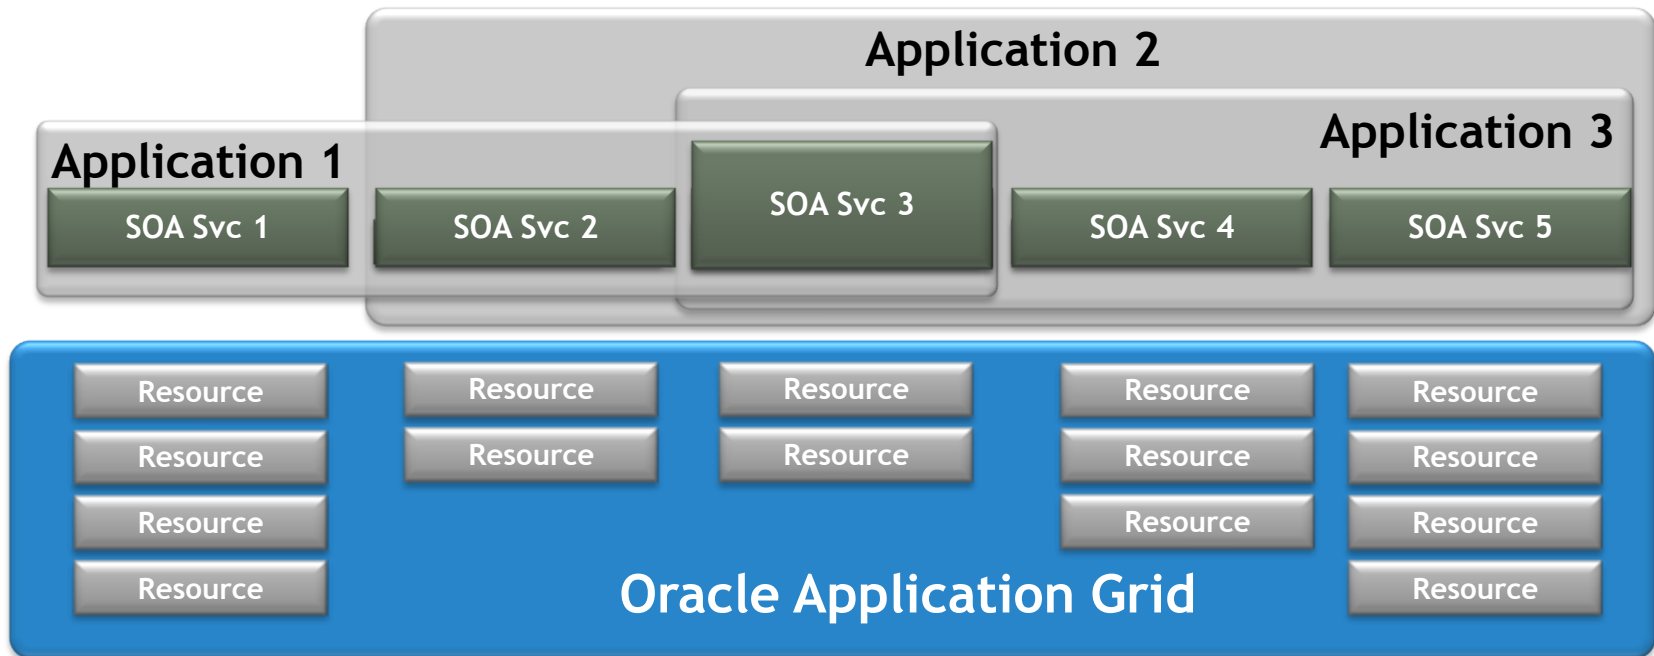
Application 2

Application 3

Application 1

SOA Svc 1

SOA Svc 2

SOA Svc 3

SOA Svc 4

SOA Svc 5

Resource
Resource
Resource
Resource

Resource
Resource

Resource
Resource

Resource
Resource
Resource

Resource
Resource
Resource
Resource

Oracle Application Grid